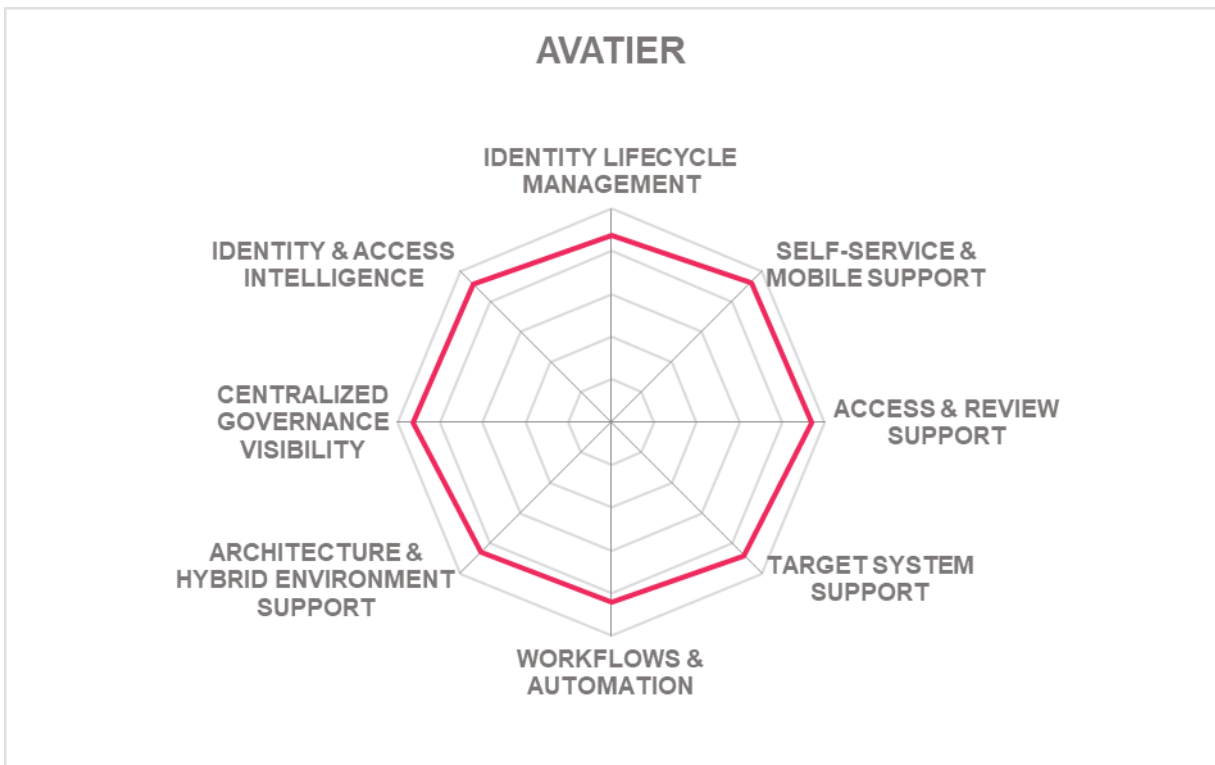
AVATIER

IDENTITY LIFECYCLE MANAGEMENT

SELF-SERVICE & MOBILE SUPPORT

ACCESS & REVIEW SUPPORT

TARGET SYSTEM SUPPORT

WORKFLOWS & AUTOMATION

ARCHITECTURE & HYBRID ENVIRONMENT SUPPORT

CENTRALIZED GOVERNANCE VISIBILITY

IDENTITY & ACCESS INTELLIGENCE